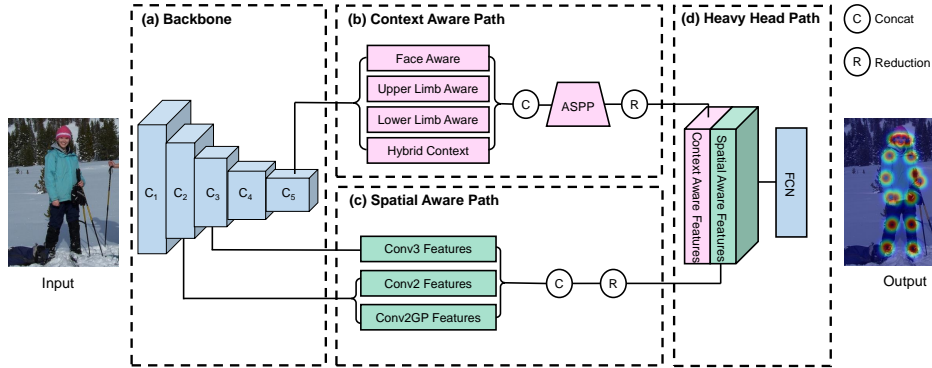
(a) Backbone

(b) Context Aware Path

(d) Heavy Head Path

C Concat

R Reduction

Face Aware

Upper Limb Aware

Lower Limb Aware

Hybrid Context

C

ASPP

R

$C_1$ $C_2$ $C_3$ $C_4$ $C_5$

Input

(c) Spatial Aware Path

Conv3 Features

Conv2 Features

Conv2GP Features

C

R

Context Aware Features

Spatial Aware Features

FCN

Output